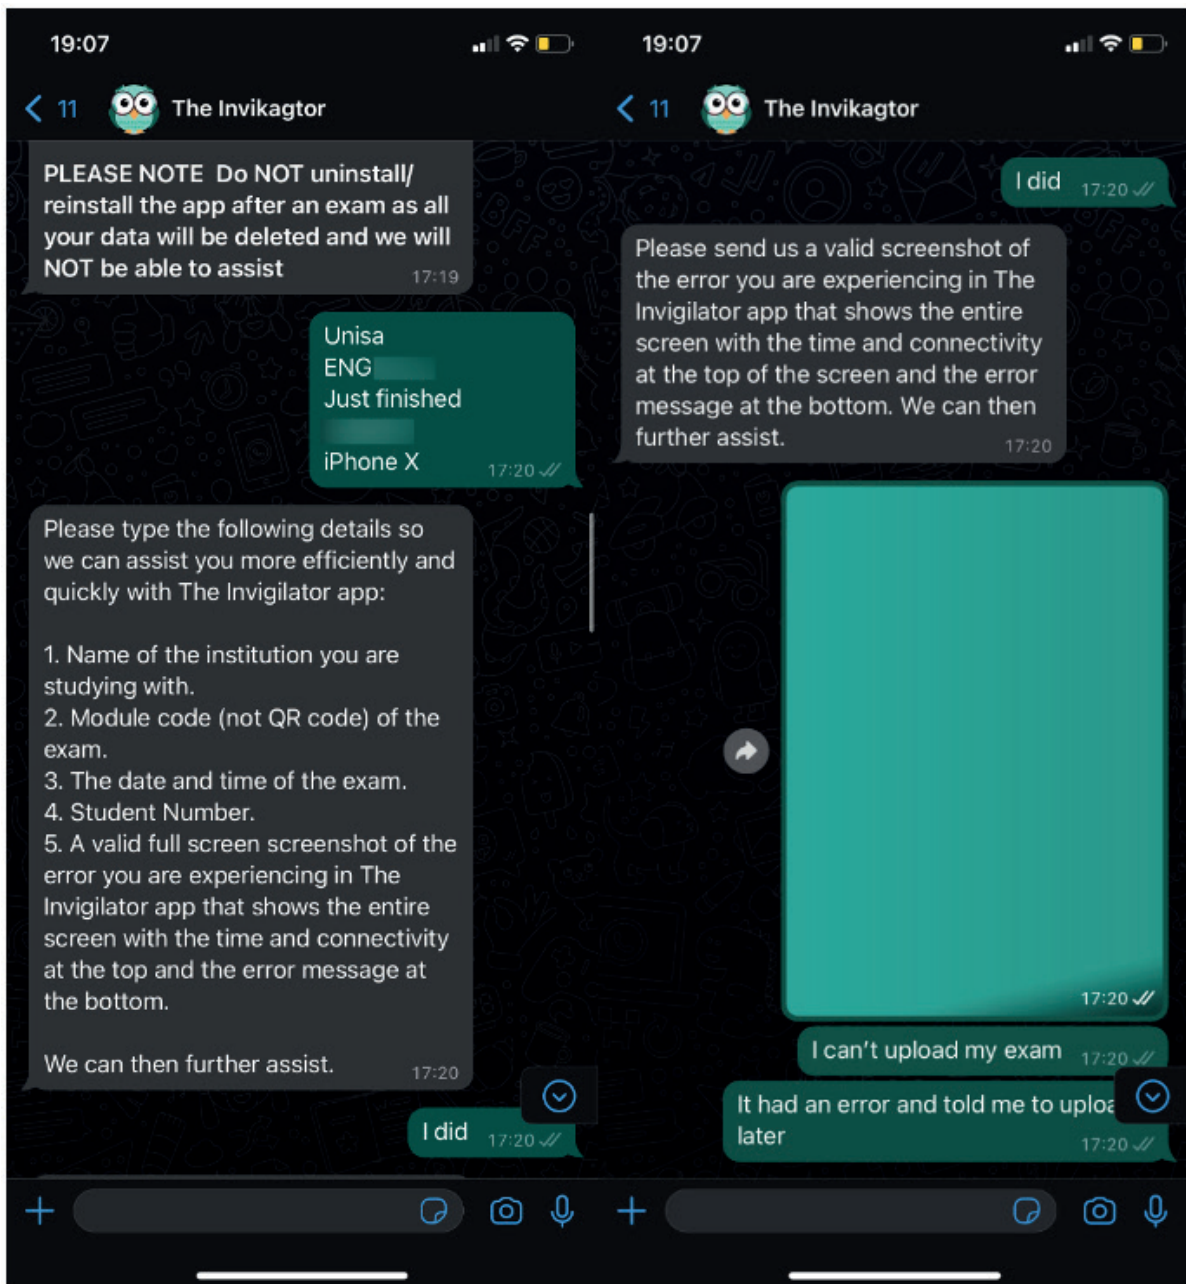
19:07

11 The Invikagtor

PLEASE NOTE Do NOT uninstall/ reinstall the app after an exam as all your data will be deleted and we will NOT be able to assist 17:19

Unisa
ENG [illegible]
Just finished
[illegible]
iPhone X 17:20

Please type the following details so we can assist you more efficiently and quickly with The Invigilator app:

1. Name of the institution you are studying with.
2. Module code (not QR code) of the exam.
3. The date and time of the exam.
4. Student Number.
5. A valid full screen screenshot of the error you are experiencing in The Invigilator app that shows the entire screen with the time and connectivity at the top and the error message at the bottom.

We can then further assist. 17:20

I did 17:20

19:07

11 The Invikagtor

I did 17:20

Please send us a valid screenshot of the error you are experiencing in The Invigilator app that shows the entire screen with the time and connectivity at the top of the screen and the error message at the bottom. We can then further assist. 17:20

17:20

I can't upload my exam 17:20

It had an error and told me to uploa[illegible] later 17:20